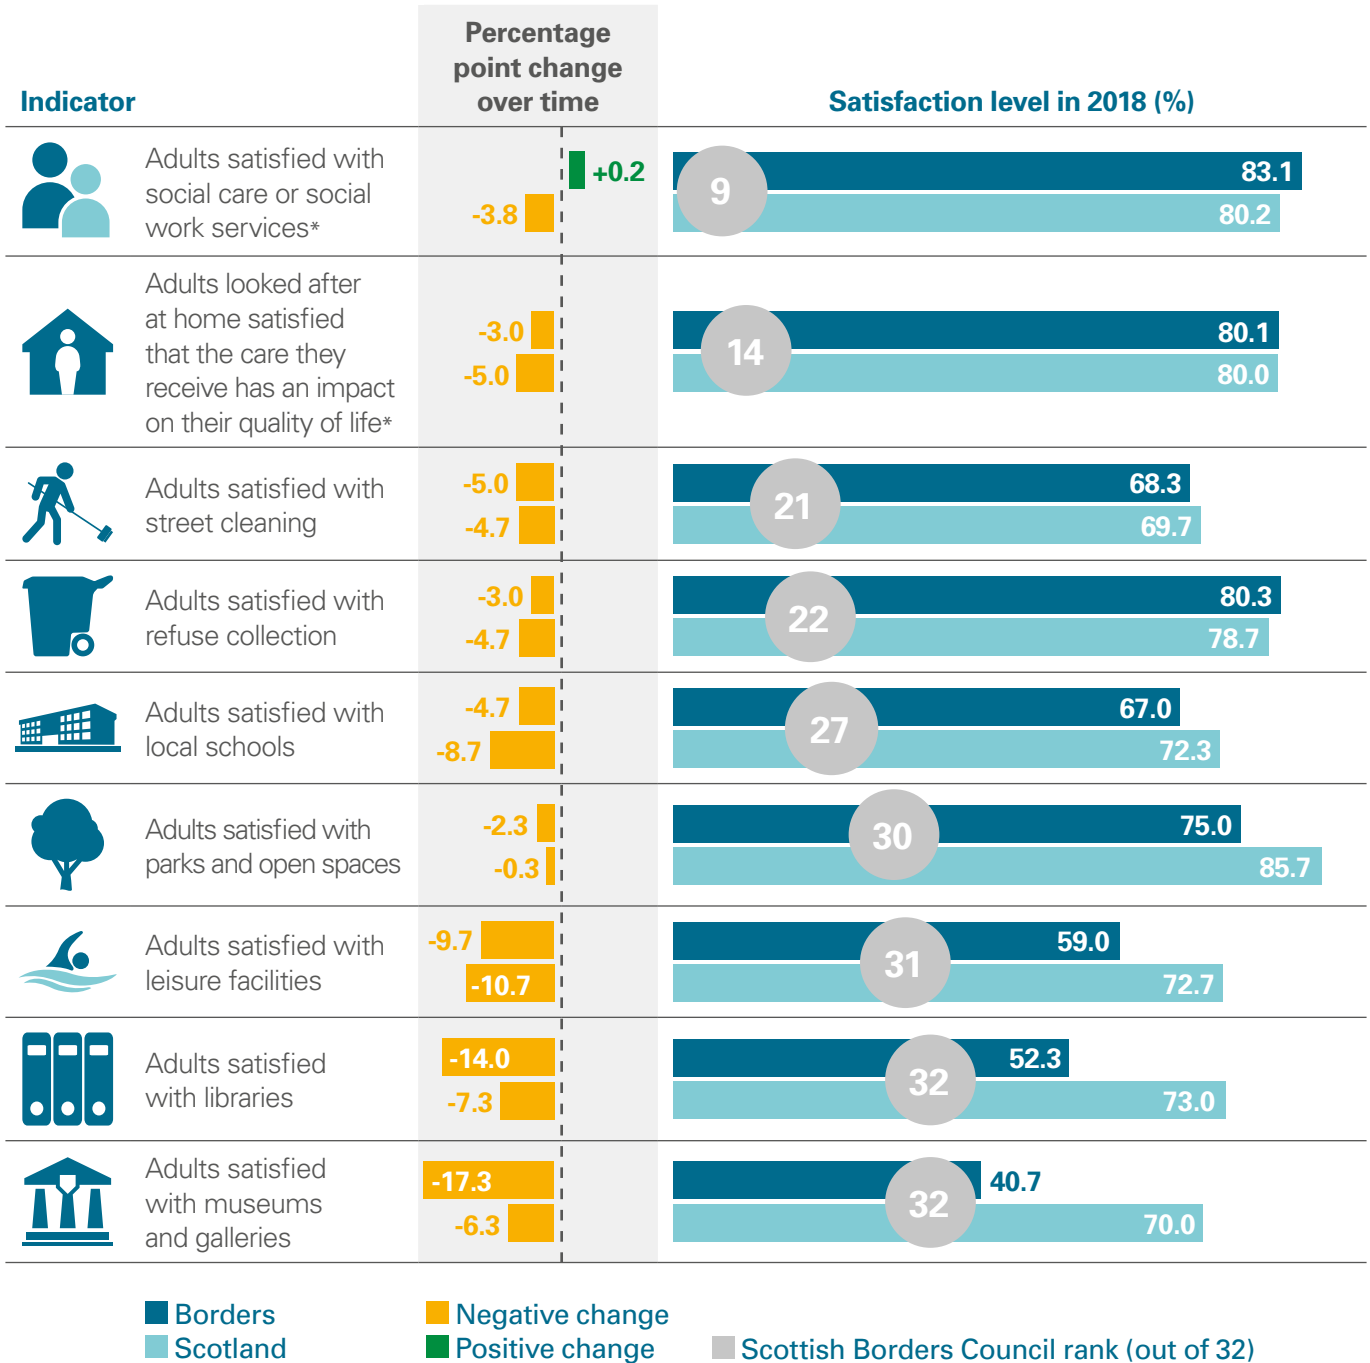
| Indicator | Percentage point change over time | Satisfaction level in 2018 (%) |
|---|---|---|
| Adults satisfied with social care or social work services* | +0.2 / -3.8 | 9 — 83.1 / 80.2 |
| Adults looked after at home satisfied that the care they receive has an impact on their quality of life* | -3.0 / -5.0 | 14 — 80.1 / 80.0 |
| Adults satisfied with street cleaning | -5.0 / -4.7 | 21 — 68.3 / 69.7 |
| Adults satisfied with refuse collection | -3.0 / -4.7 | 22 — 80.3 / 78.7 |
| Adults satisfied with local schools | -4.7 / -8.7 | 27 — 67.0 / 72.3 |
| Adults satisfied with parks and open spaces | -2.3 / -0.3 | 30 — 75.0 / 85.7 |
| Adults satisfied with leisure facilities | -9.7 / -10.7 | 31 — 59.0 / 72.7 |
| Adults satisfied with libraries | -14.0 / -7.3 | 32 — 52.3 / 73.0 |
| Adults satisfied with museums and galleries | -17.3 / -6.3 | 32 — 40.7 / 70.0 |

Borders
Scotland
Negative change
Positive change
Scottish Borders Council rank (out of 32)